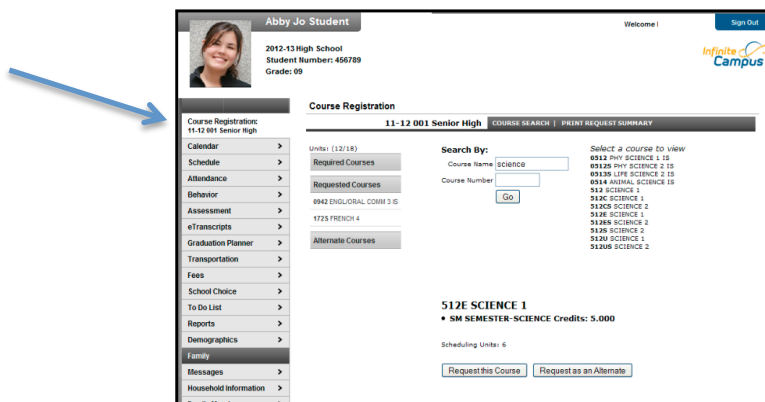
Abby Jo Student

Welcome !

Sign Out

2012-13 High School
Student Number: 456789
Grade: 09

Infinite Campus

Course Registration:
11-12 001 Senior High

Calendar
Schedule
Attendance
Behavior
Assessment
eTranscripts
Graduation Planner
Transportation
Fees
School Choice
To Do List
Reports
Demographics
Family
Messages
Household Information

Course Registration

11-12 001 Senior High | COURSE SEARCH | PRINT REQUEST SUMMARY

Units: (12/18)

Required Courses

Requested Courses

0942 ENGL/ORAL COMM 3 IS

1723 FRENCH 4

Alternate Courses

Search By:

Course Name science

Course Number

Go

Select a course to view
0512 PHY SCIENCE 1 IS
0512S PHY SCIENCE 2 IS
0513S LIFE SCIENCE 2 IS
0514 ANIMAL SCIENCE IS
512 SCIENCE 1
512C SCIENCE 1
512CS SCIENCE 2
512E SCIENCE 1
512ES SCIENCE 2
512S SCIENCE 2
512U SCIENCE 1
512US SCIENCE 2

512E SCIENCE 1

• SM SEMESTER-SCIENCE Credits: 5.000

Scheduling Units: 6

Request this Course

Request as an Alternate